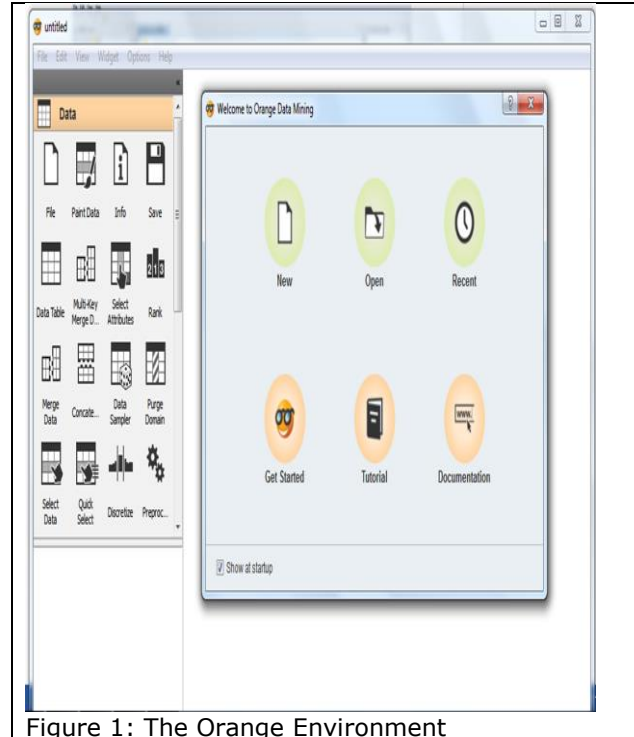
untitled

File Edit View Widget Options Help

Data

File Paint Data Info Save

Data Table Multi-Key Merge D... Select Attributes Rank

Merge Data Concate... Data Sampler Purge Domain

Select Data Quick Select Discretize Preproc...

Welcome to Orange Data Mining

New Open Recent

Get Started Tutorial Documentation

Show at startup

Figure 1: The Orange Environment